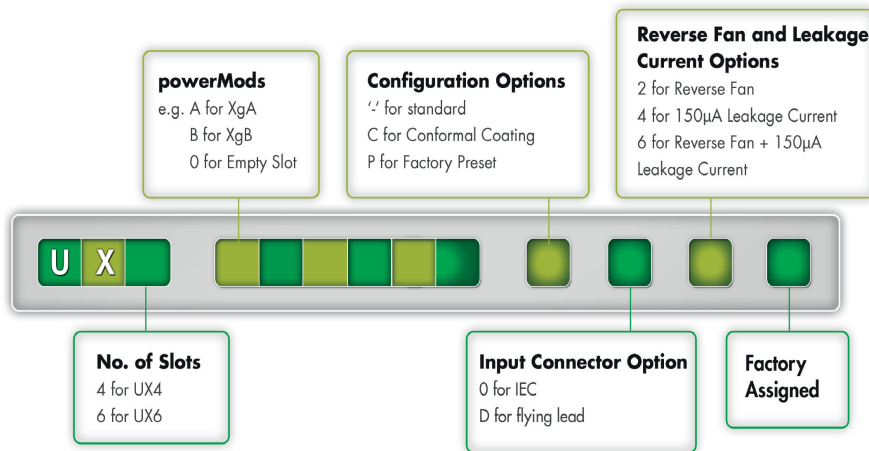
powerMods
e.g. A for XgA
B for XgB
0 for Empty Slot

Configuration Options
'-' for standard
C for Conformal Coating
P for Factory Preset

Reverse Fan and Leakage Current Options
2 for Reverse Fan
4 for 150µA Leakage Current
6 for Reverse Fan + 150µA Leakage Current

U X

No. of Slots
4 for UX4
6 for UX6

Input Connector Option
0 for IEC
D for flying lead

Factory Assigned